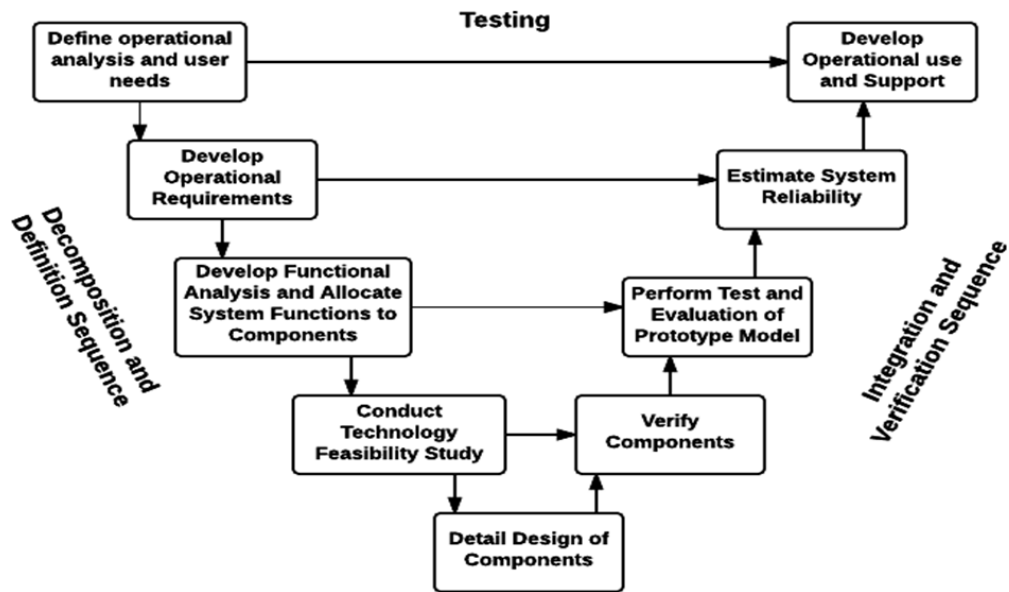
Testing

Define operational analysis and user needs

Develop Operational use and Support

Develop Operational Requirements

Estimate System Reliability

Decomposition and Definition Sequence

Develop Functional Analysis and Allocate System Functions to Components

Perform Test and Evaluation of Prototype Model

Integration and Verification Sequence

Conduct Technology Feasibility Study

Verify Components

Detail Design of Components